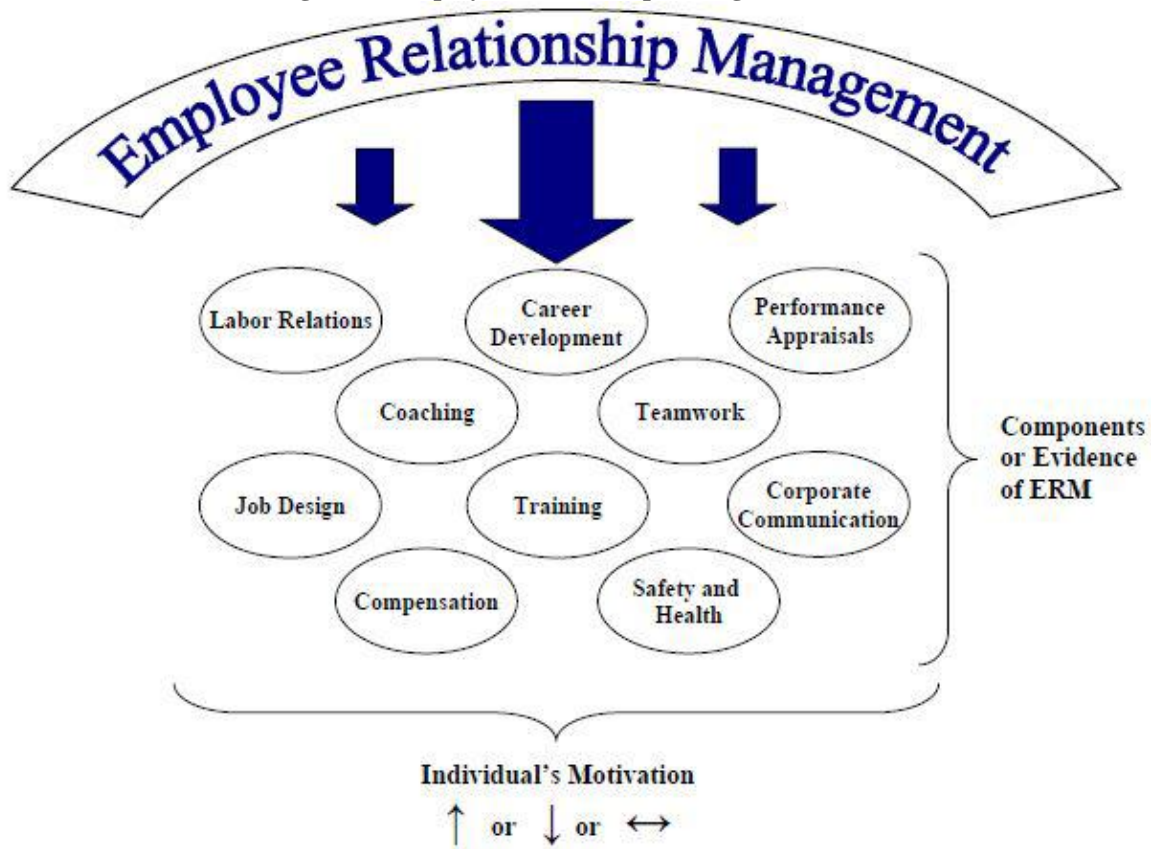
Employee Relationship Management

Labor Relations

Career Development

Performance Appraisals

Coaching

Teamwork

Job Design

Training

Corporate Communication

Compensation

Safety and Health

Components or Evidence of ERM

Individual's Motivation

$\uparrow$ or $\downarrow$ or $\leftrightarrow$